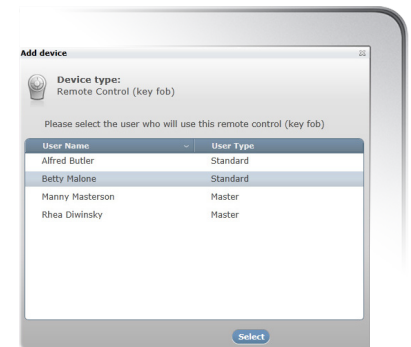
Add device

Device type:
Remote Control (key fob)

Please select the user who will use this remote control (key fob)

| User Name | User Type |
|---|---|
| Alfred Butler | Standard |
| Betty Malone | Standard |
| Manny Masterson | Master |
| Rhea Diwinsky | Master |

Select